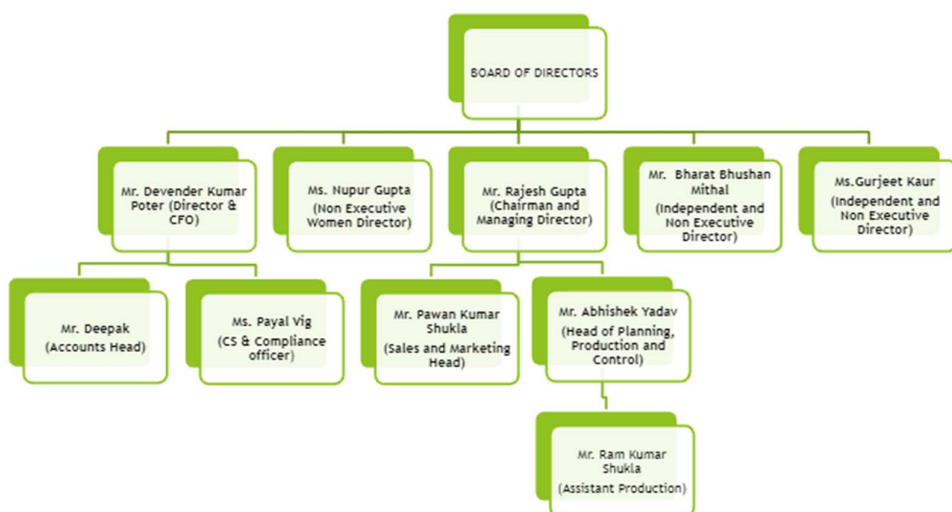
BOARD OF DIRECTORS

Mr. Devender Kumar Poter (Director & CFO)

Ms. Nupur Gupta (Non Executive Women Director)

Mr. Rajesh Gupta (Chairman and Managing Director)

Mr. Bharat Bhushan Mithal (Independent and Non Executive Director)

Ms.Gurjeet Kaur (Independent and Non Executive Director)

Mr. Deepak (Accounts Head)

Ms. Payal Vig (CS & Compliance officer)

Mr. Pawan Kumar Shukla (Sales and Marketing Head)

Mr. Abhishek Yadav (Head of Planning, Production and Control)

Mr. Ram Kumar Shukla (Assistant Production)